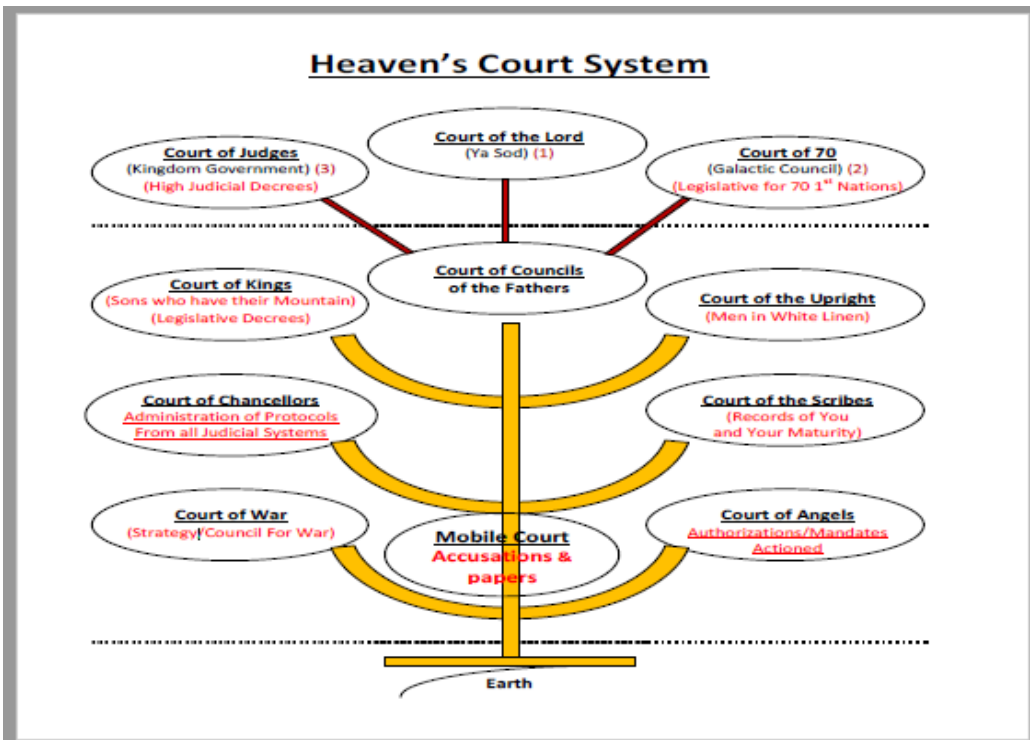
Heaven's Court System

Court of the Lord
(Ya Sod) (1)

Court of Judges
(Kingdom Government) (3)
(High Judicial Decrees)

Court of 70
(Galactic Council) (2)
(Legislative for 70 1$^{st}$ Nations)

Court of Councils
of the Fathers

Court of Kings
(Sons who have their Mountain)
(Legislative Decrees)

Court of the Upright
(Men in White Linen)

Court of Chancellors
Administration of Protocols
From all Judicial Systems

Court of the Scribes
(Records of You
and Your Maturity)

Court of War
(Strategy/Council For War)

Mobile Court
Accusations &
papers

Court of Angels
Authorizations/Mandates
Actioned

Earth